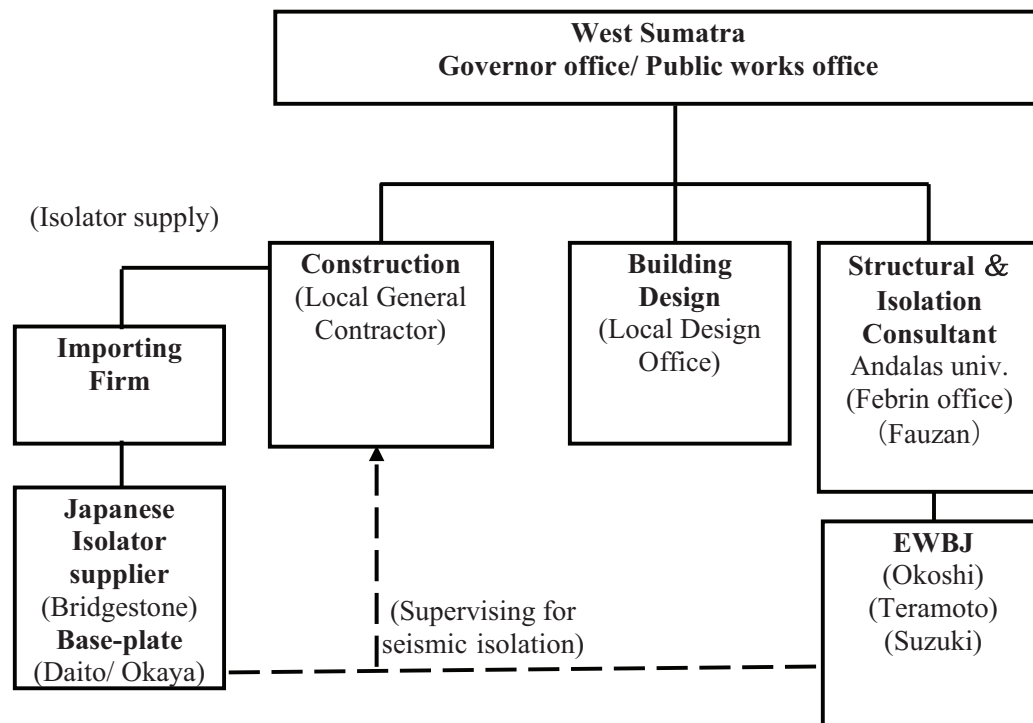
West Sumatra
Governor office/ Public works office

(Isolator supply)

Construction
(Local General Contractor)

Building Design
(Local Design Office)

Structural & Isolation Consultant
Andalas univ.
(Febrin office)
(Fauzan)

Importing Firm

Japanese Isolator supplier
(Bridgestone)
Base-plate
(Daito/ Okaya)

(Supervising for seismic isolation)

EWBJ
(Okoshi)
(Teramoto)
(Suzuki)